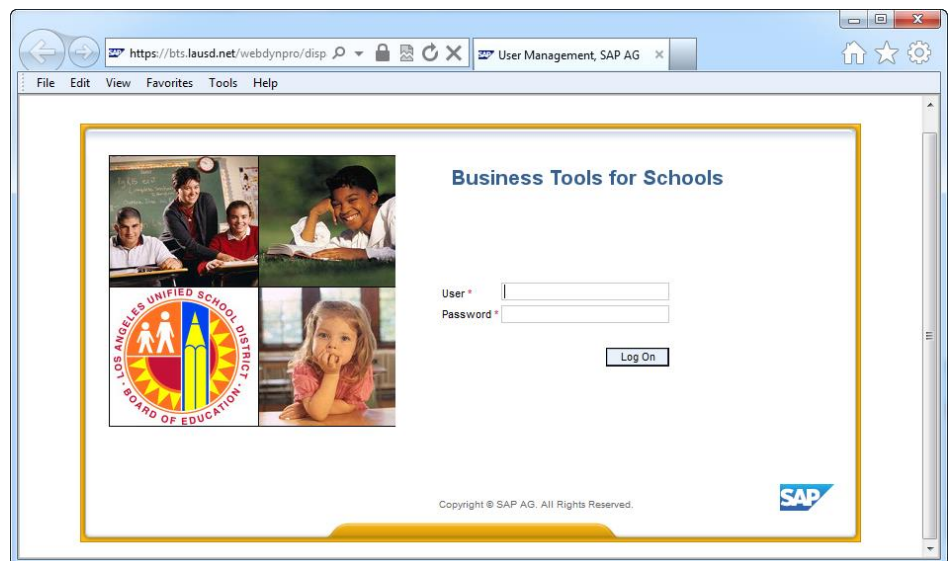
https://bts.lausd.net/webdynpro/disp

User Management, SAP AG

File Edit View Favorites Tools Help

LOS ANGELES UNIFIED SCHOOL DISTRICT BOARD OF EDUCATION

Business Tools for Schools

User *

Password *

Log On

Copyright © SAP AG. All Rights Reserved.

SAP